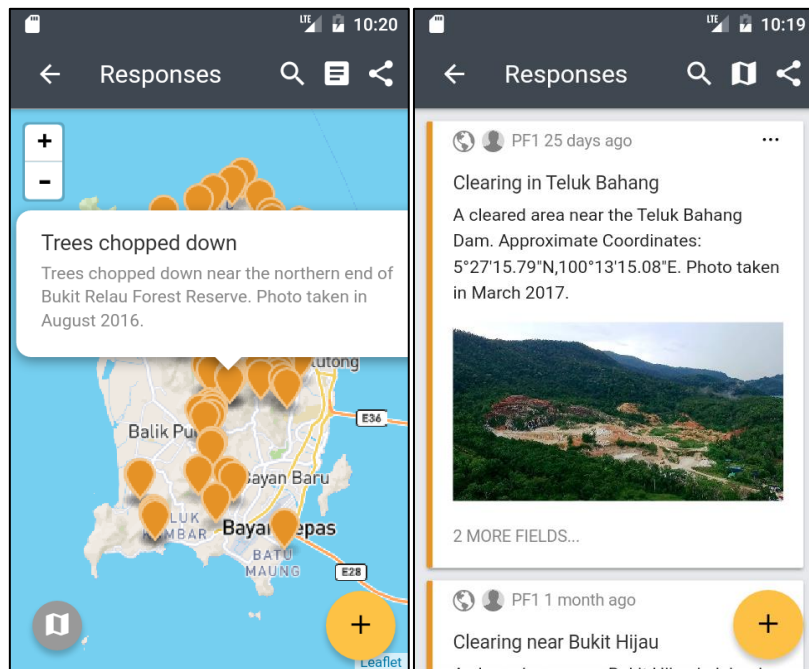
LTE 10:20

Responses

+
-

Trees chopped down

Trees chopped down near the northern end of Bukit Relau Forest Reserve. Photo taken in August 2016.

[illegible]tutong

E36

Balik Pu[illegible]

Bayan Baru

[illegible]LUK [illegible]BAR

Baya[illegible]epas

BATU MAUNG

E28

+

Leaflet

LTE 10:19

Responses

PF1 25 days ago

...

Clearing in Teluk Bahang

A cleared area near the Teluk Bahang Dam. Approximate Coordinates: 5°27'15.79"N,100°13'15.08"E. Photo taken in March 2017.

2 MORE FIELDS...

PF1 1 month ago

Clearing near Bukit Hijau

+